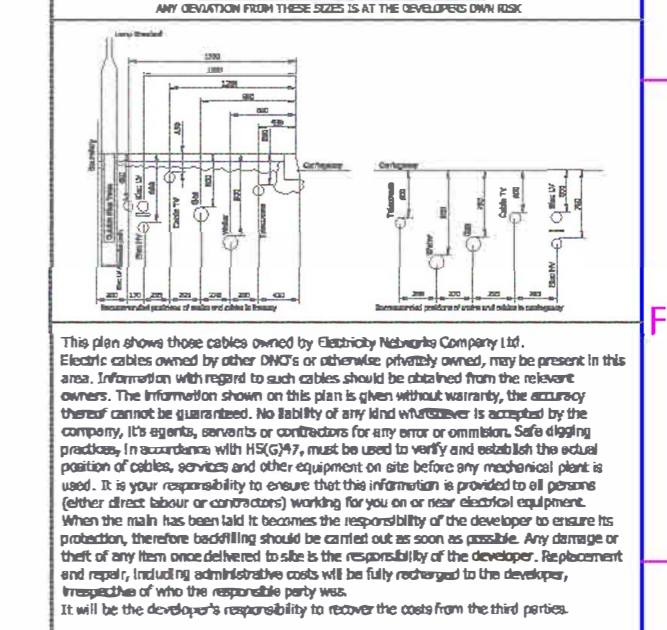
ANY DEVIATION FROM THESE SIZES IS AT THE DEVELOPERS OWN RISK

Lamp Standard

1350
1100
1200
980
680
450

Boundary
Carriageway
Carriageway

Elec LV
Elec HV
Cable TV
Gas
Water
Telecoms

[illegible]

Recommended positions of mains and cables in footway
Recommended positions of mains and cables in carriageway

F

This plan shows those cables owned by Electricity Networks Company Ltd.
Electric cables owned by other DNO's or otherwise privately owned, may be present in this area. Information with regard to such cables should be obtained from the relevant owners. The information shown on this plan is given without warranty, the accuracy thereof cannot be guaranteed. No liability of any kind whatsoever is accepted by the company, it's agents, servants or contractors for any error or ommision. Safe digging practices, in accordance with HS(G)47, must be used to verify and establish the actual position of cables, services and other equipment on site before any mechanical plant is used. It is your responsibility to ensure that this information is provided to all persons (either direct labour or contractors) working for you on or near electrical equipment.
When the main has been laid it becomes the responsibility of the developer to ensure its protection, therefore backfilling should be carried out as soon as possible. Any damage or theft of any item once delivered to site is the responsibility of the developer. Replacement and repair, including administrative costs will be fully recharged to the developer, irrespective of who the responsible party was.
It will be the developer's responsibility to recover the costs from the third parties.